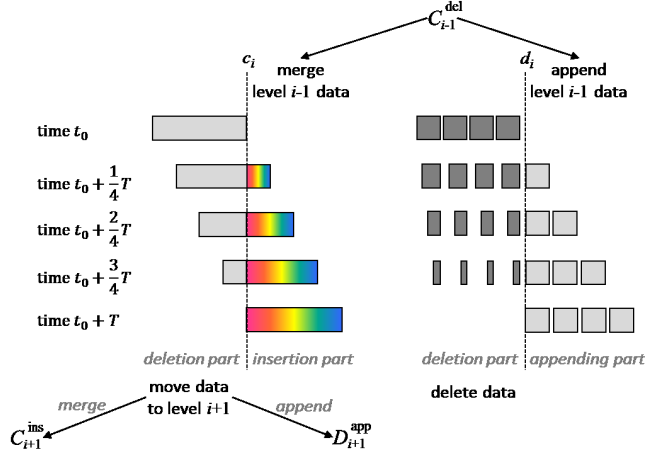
$C_{i-1}^{\text{del}}$

$c_i$ merge level $i$-1 data

$d_i$ append level $i$-1 data

time $t_0$

time $t_0 + \frac{1}{4}T$

time $t_0 + \frac{2}{4}T$

time $t_0 + \frac{3}{4}T$

time $t_0 + T$

deletion part | insertion part

deletion part | appending part

move data to level $i$+1

delete data

merge

append

$C_{i+1}^{\text{ins}}$

$D_{i+1}^{\text{app}}$